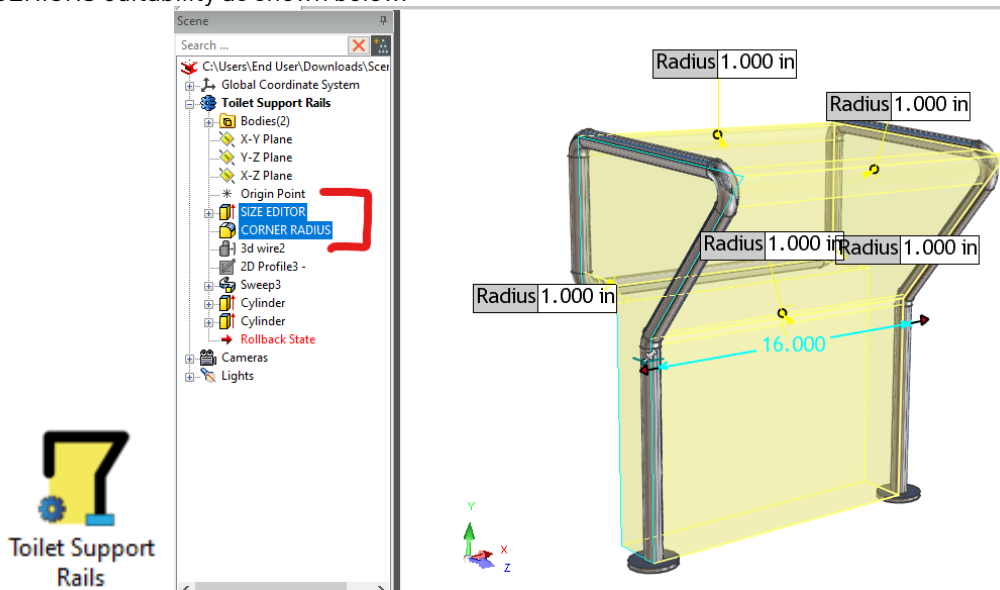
Scene
Search ...
C:\Users\End User\Downloads\Scen
Global Coordinate System
Toilet Support Rails
Bodies(2)
X-Y Plane
Y-Z Plane
X-Z Plane
Origin Point
SIZE EDITOR
CORNER RADIUS
3d wire2
2D Profile3 -
Sweep3
Cylinder
Cylinder
Rollback State
Cameras
Lights

Radius 1.000 in
Radius 1.000 in
Radius 1.000 in
Radius 1.000 in
Radius 1.000 in
16.000

Y
X
Z

Toilet Support Rails